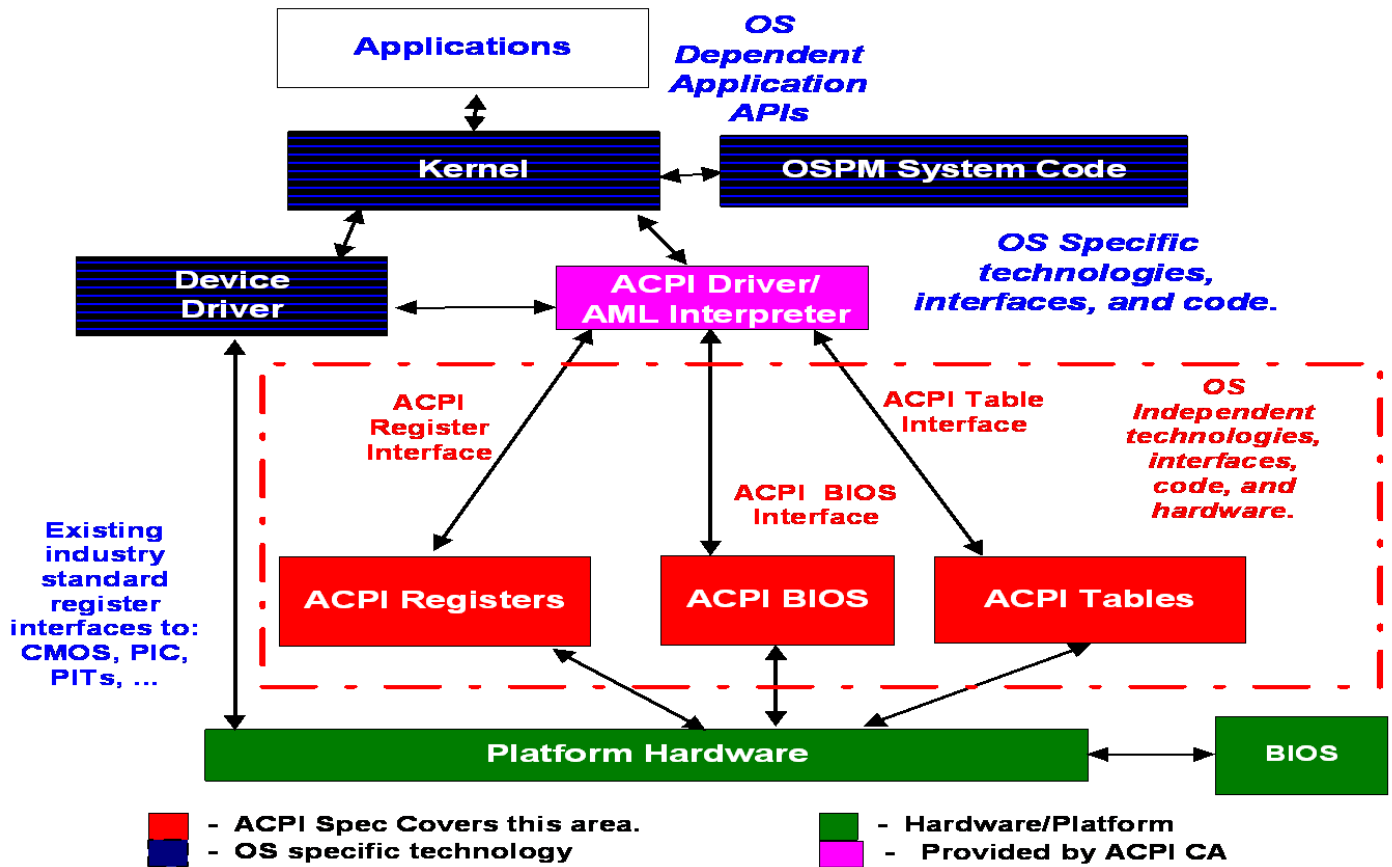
Applications

OS Dependent Application APIs

Kernel

OSPM System Code

Device Driver

ACPI Driver/ AML Interpreter

OS Specific technologies, interfaces, and code.

ACPI Register Interface

ACPI BIOS Interface

ACPI Table Interface

OS Independent technologies, interfaces, code, and hardware.

Existing industry standard register interfaces to: CMOS, PIC, PITs, ...

ACPI Registers

ACPI BIOS

ACPI Tables

Platform Hardware

BIOS

- ACPI Spec Covers this area.

- OS specific technology

- Hardware/Platform

- Provided by ACPI CA